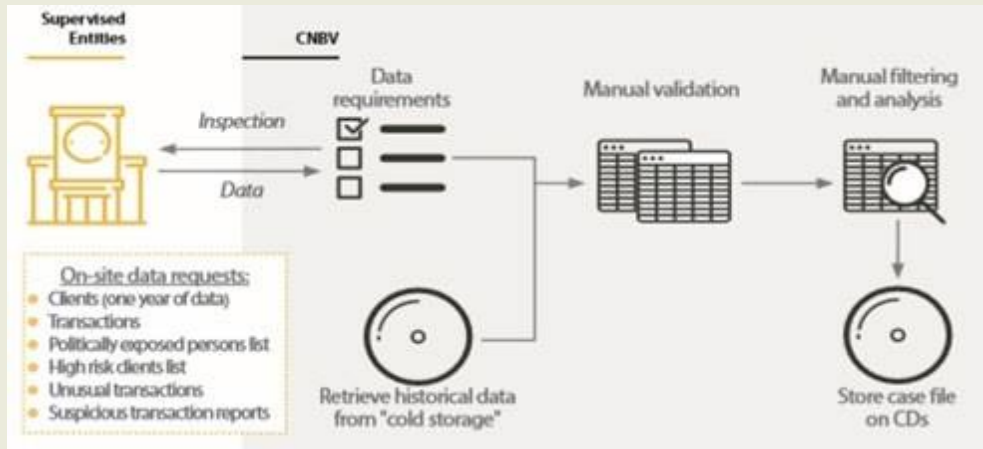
Supervised Entities

CNBV

Data requirements

Inspection

Data

Manual validation

Manual filtering and analysis

On-site data requests:
- Clients (one year of data)
- Transactions
- Politically exposed persons list
- High risk clients list
- Unusual transactions
- Suspicious transaction reports

Retrieve historical data from "cold storage"

Store case file on CDs